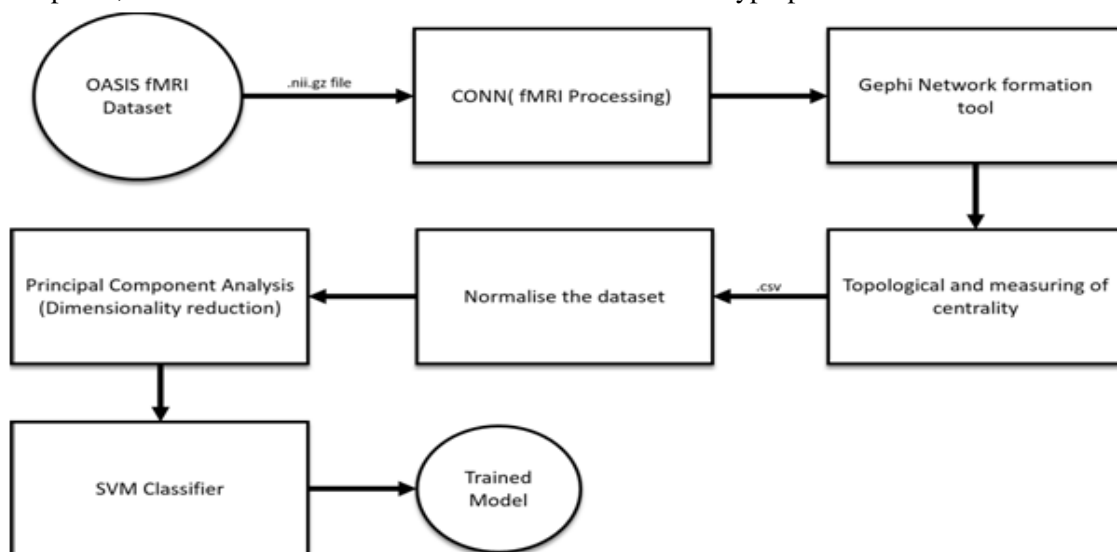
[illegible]

OASIS fMRI Dataset

.nii.gz file

CONN( fMRI Processing)

Gephi Network formation tool

Topological and measuring of centrality

.csv

Normalise the dataset

Principal Component Analysis (Dimensionality reduction)

SVM Classifier

Trained Model